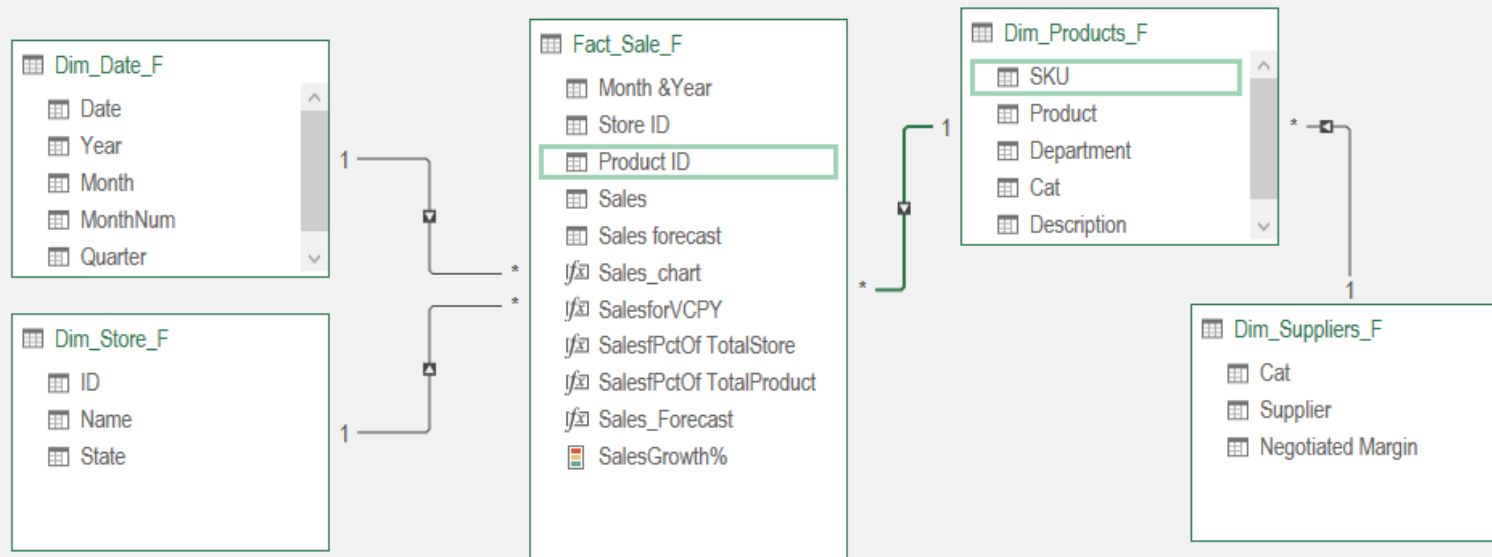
Dim_Date_F
Date
Year
Month
MonthNum
Quarter

Dim_Store_F
ID
Name
State

1
*
*
1

Fact_Sale_F
Month &Year
Store ID
Product ID
Sales
Sales forecast
Sales_chart
SalesforVCPY
SalesfPctOf TotalStore
SalesfPctOf TotalProduct
Sales_Forecast
SalesGrowth%

*
1

Dim_Products_F
SKU
Product
Department
Cat
Description

*
1

Dim_Suppliers_F
Cat
Supplier
Negotiated Margin